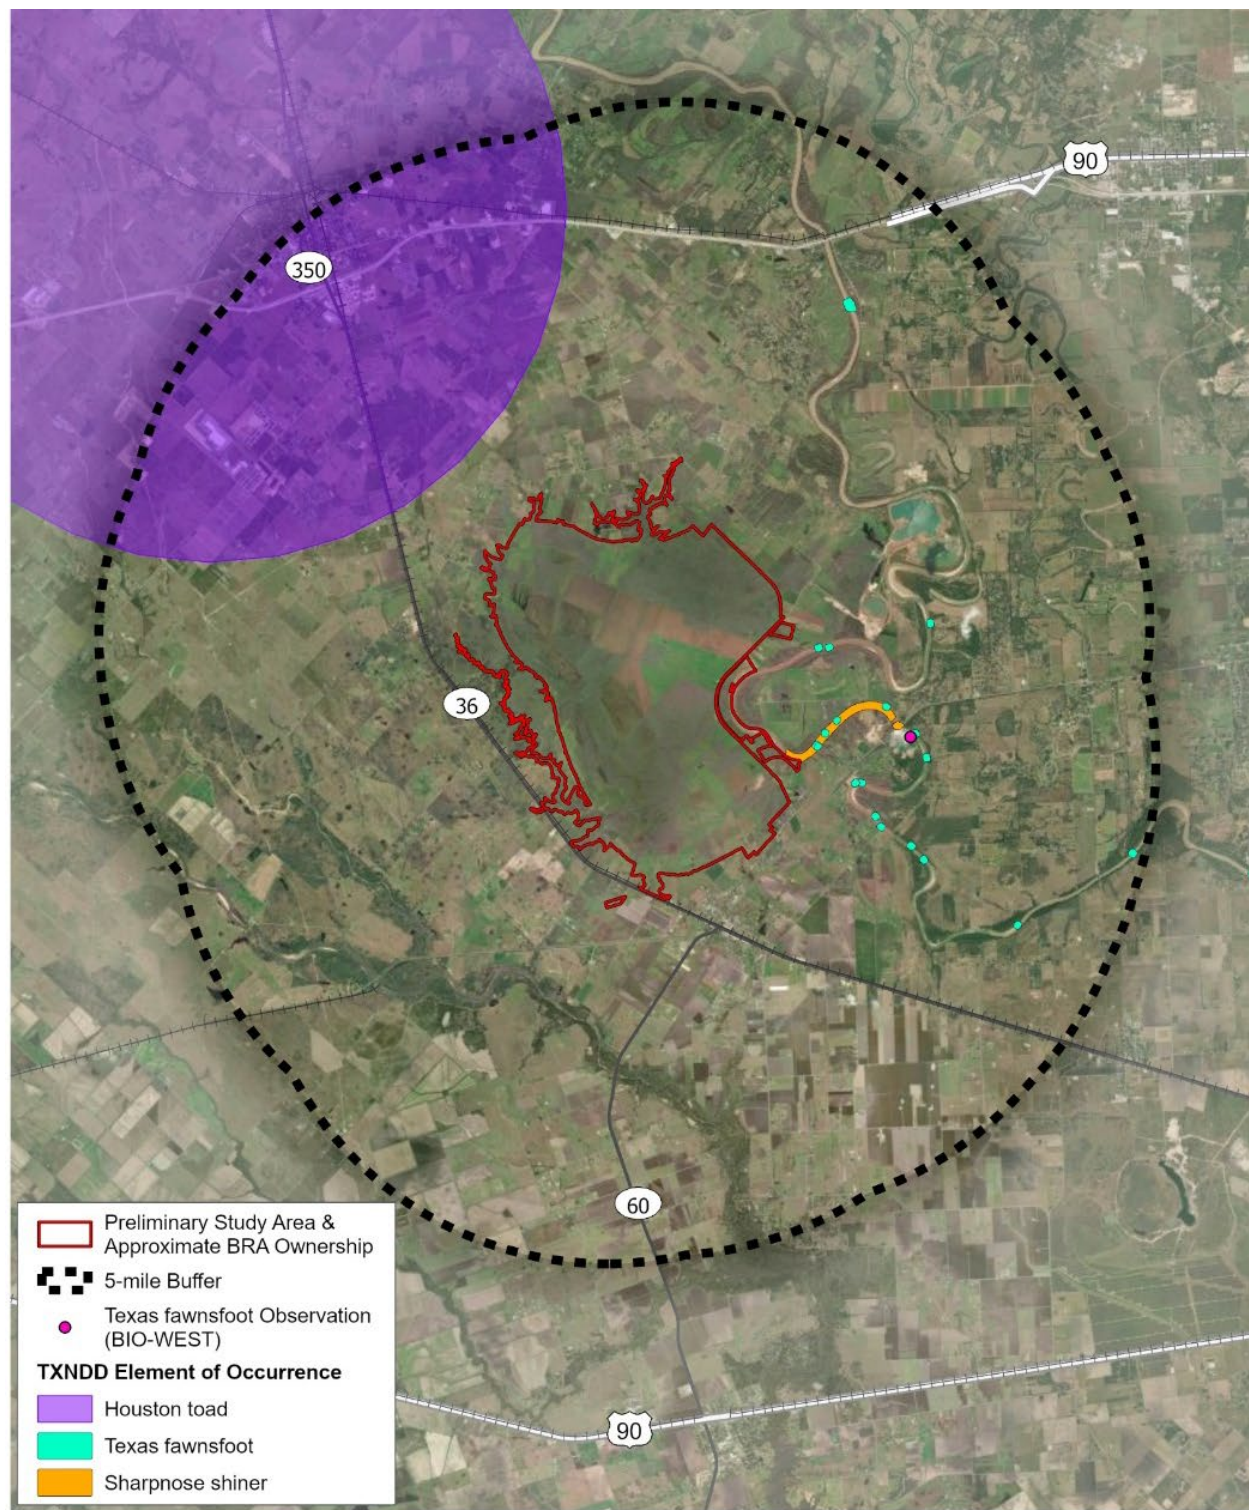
90

350

36

60

90

Preliminary Study Area & Approximate BRA Ownership

5-mile Buffer

Texas fawnsfoot Observation (BIO-WEST)

TXNDD Element of Occurrence

Houston toad

Texas fawnsfoot

Sharpnose shiner